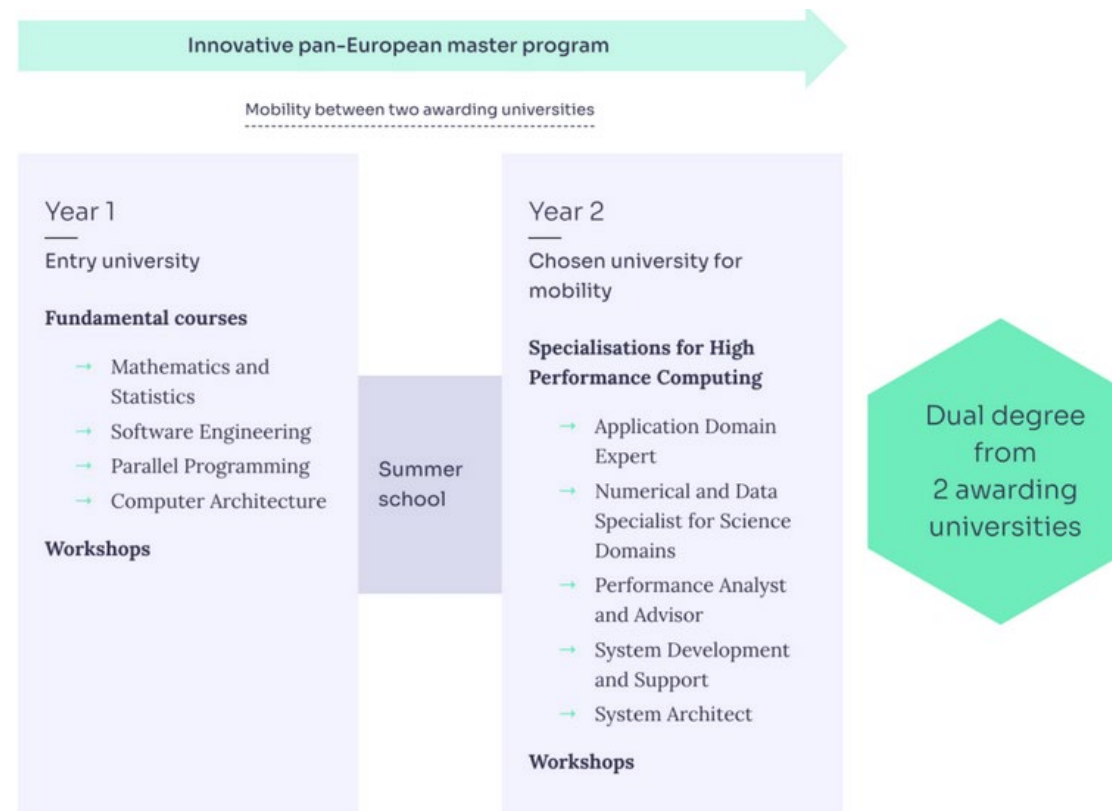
Innovative pan-European master program

Mobility between two awarding universities

Year 1

Entry university

Fundamental courses

→ Mathematics and Statistics
→ Software Engineering
→ Parallel Programming
→ Computer Architecture

Workshops

Summer school

Year 2

Chosen university for mobility

Specialisations for High Performance Computing

→ Application Domain Expert
→ Numerical and Data Specialist for Science Domains
→ Performance Analyst and Advisor
→ System Development and Support
→ System Architect

Workshops

Dual degree from 2 awarding universities